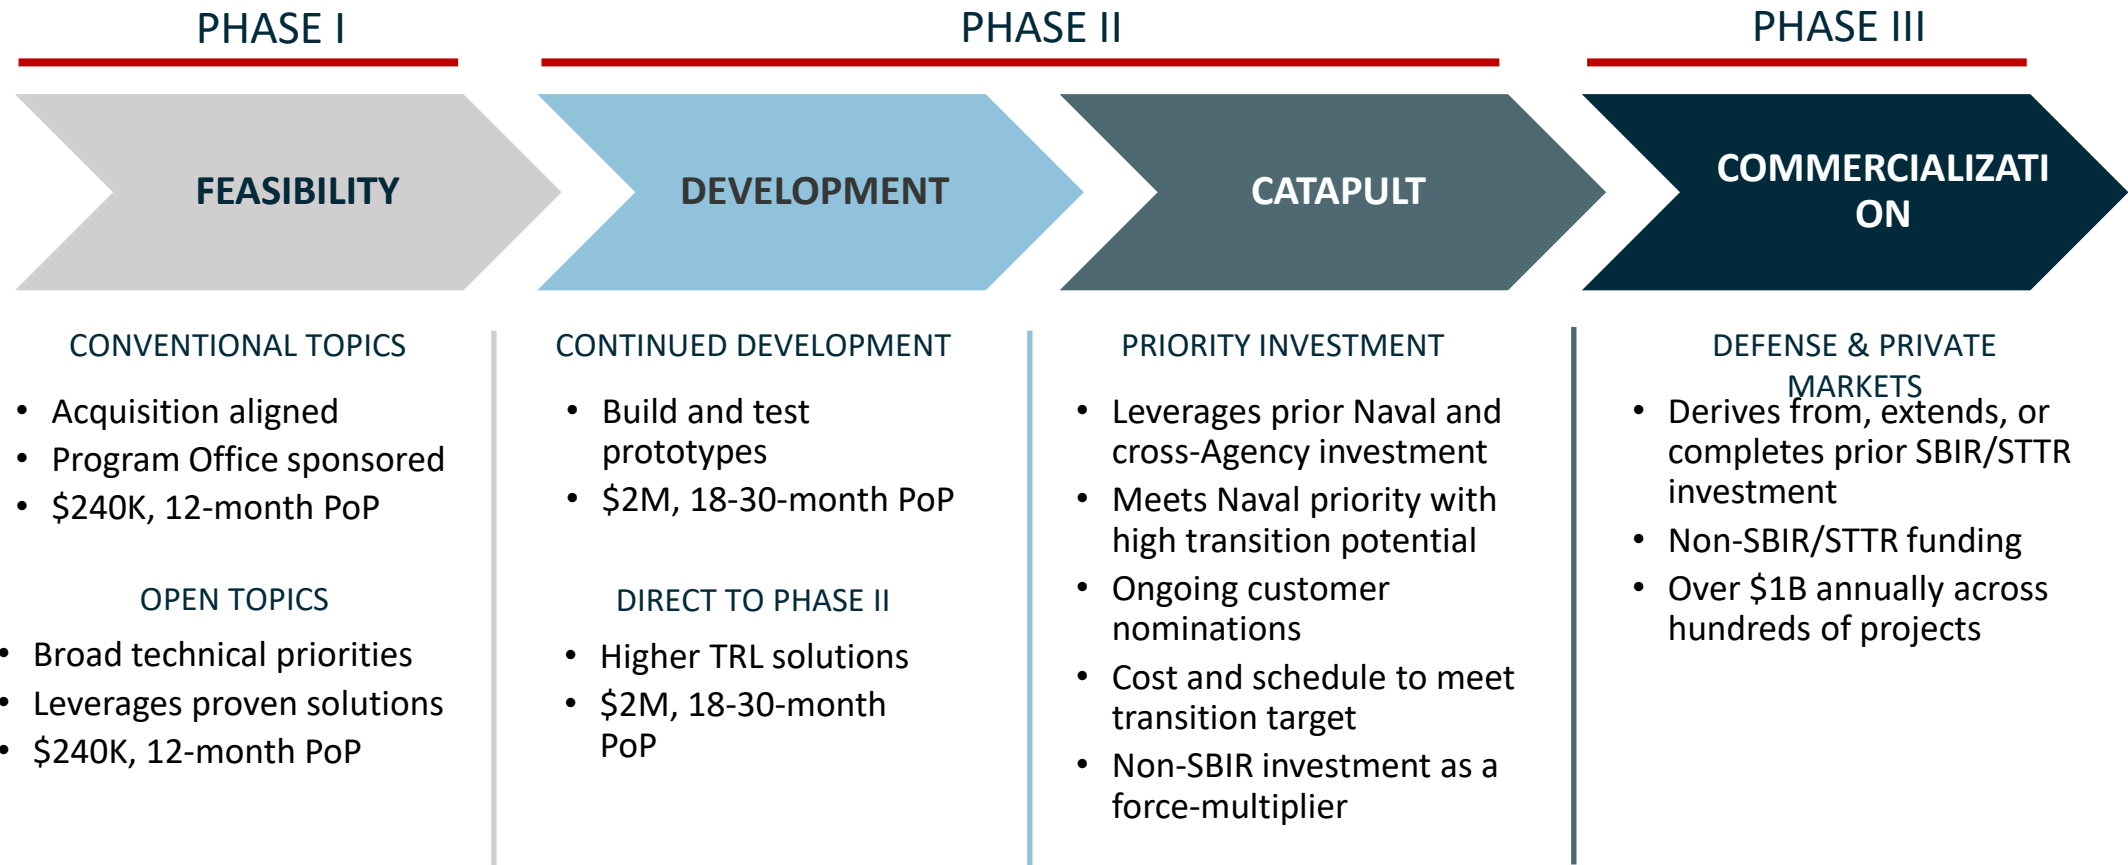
PHASE I

PHASE II

PHASE III

FEASIBILITY

DEVELOPMENT

CATAPULT

COMMERCIALIZATI ON

CONVENTIONAL TOPICS

- Acquisition aligned
- Program Office sponsored
- $240K, 12-month PoP

OPEN TOPICS

- Broad technical priorities
- Leverages proven solutions
- $240K, 12-month PoP

CONTINUED DEVELOPMENT

- Build and test prototypes
- $2M, 18-30-month PoP

DIRECT TO PHASE II

- Higher TRL solutions
- $2M, 18-30-month PoP

PRIORITY INVESTMENT

- Leverages prior Naval and cross-Agency investment
- Meets Naval priority with high transition potential
- Ongoing customer nominations
- Cost and schedule to meet transition target
- Non-SBIR investment as a force-multiplier

DEFENSE & PRIVATE MARKETS

- Derives from, extends, or completes prior SBIR/STTR investment
- Non-SBIR/STTR funding
- Over $1B annually across hundreds of projects